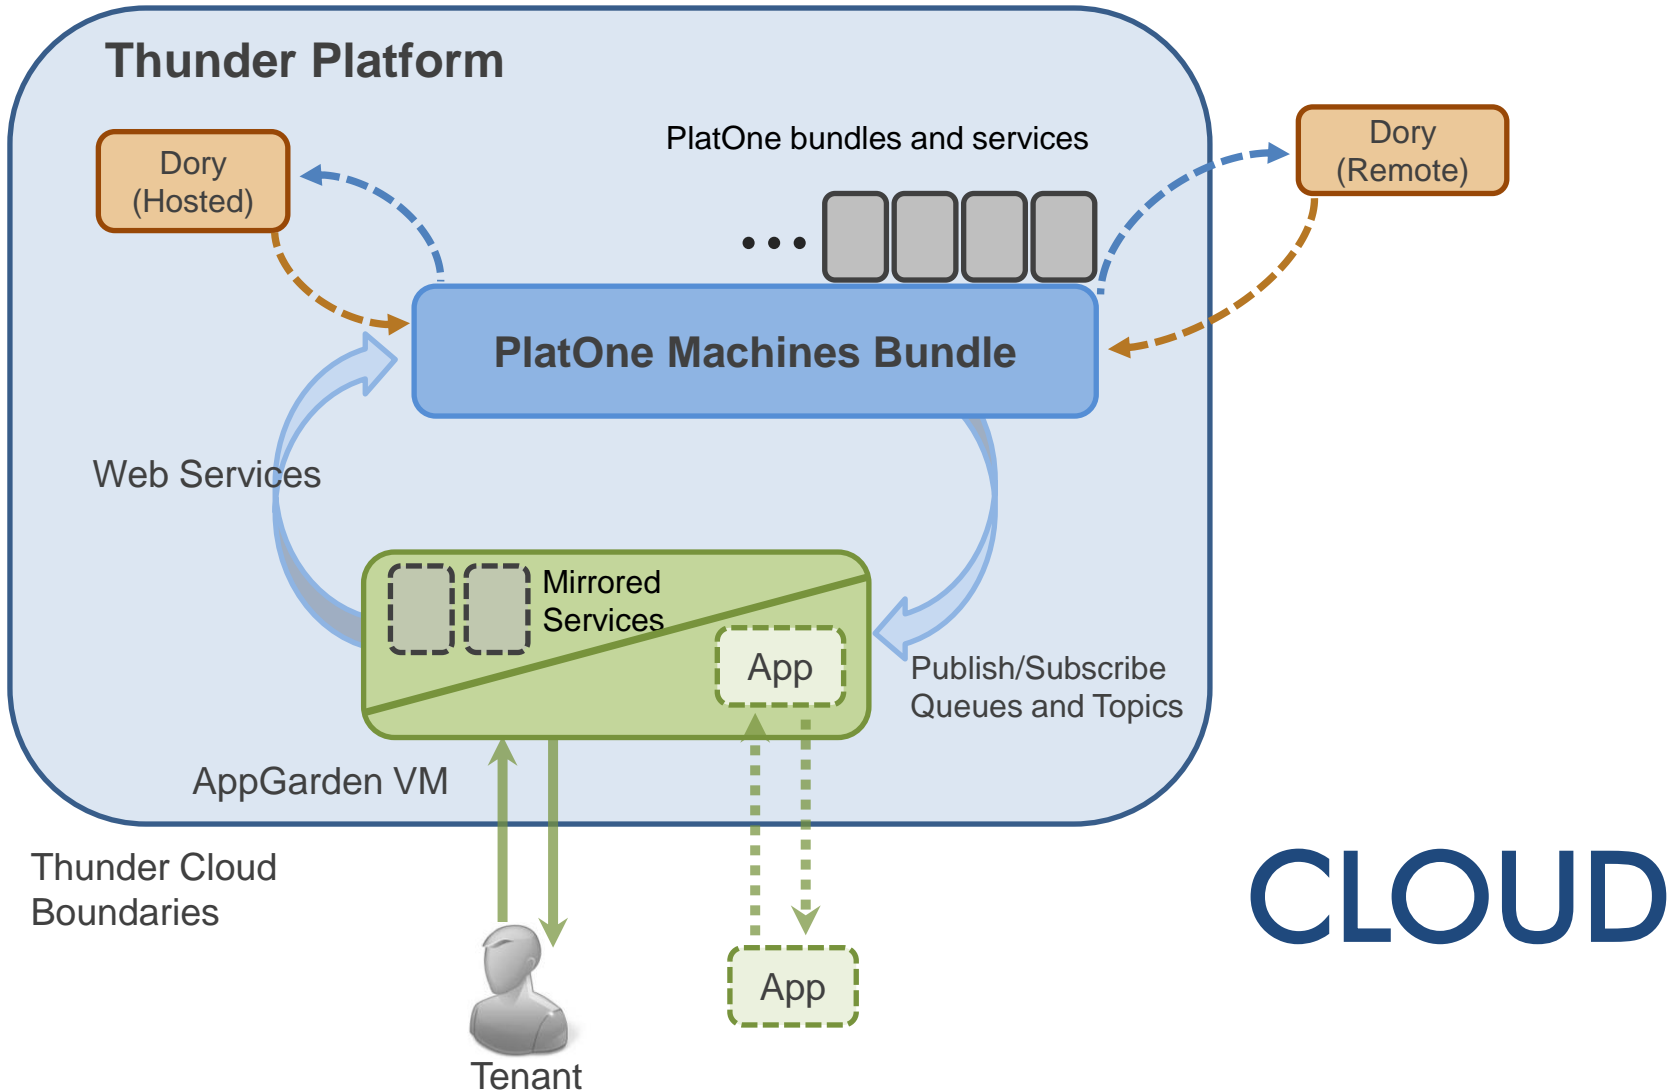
Thunder Platform

Dory
(Hosted)

PlatOne bundles and services

Dory
(Remote)

PlatOne Machines Bundle

Web Services

Mirrored
Services

App

Publish/Subscribe
Queues and Topics

AppGarden VM

Thunder Cloud
Boundaries

CLOUD

App

Tenant